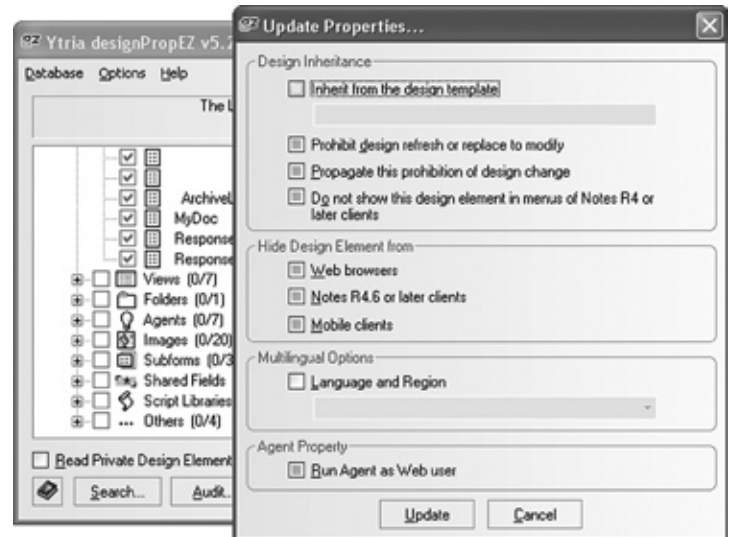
Ytria designPropEZ v5.7

Database Options Help

The L

ArchiveL
MyDoc
Response
Response
Views (0/7)
Folders (0/1)
Agents (0/7)
Images (0/20)
Subforms (0/3
Shared Fields
Script Libraries
... Others (0/4)

Read Private Design Element

Search...

Audit...

Update Properties...

Design Inheritance

Inherit from the design template

Prohibit design refresh or replace to modify

Propagate this prohibition of design change

Do not show this design element in menus of Notes R4 or later clients

Hide Design Element from

Web browsers

Notes R4.6 or later clients

Mobile clients

Multilingual Options

Language and Region

Agent Property

Run Agent as Web user

Update

Cancel